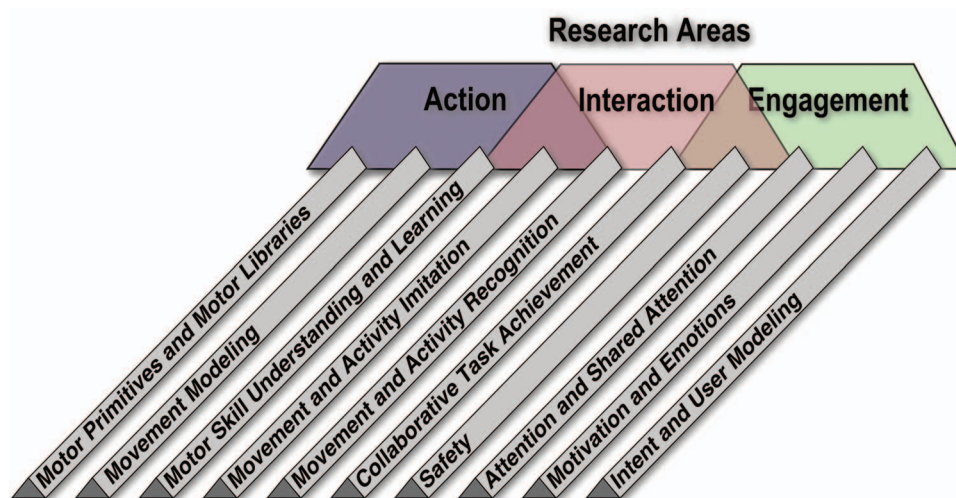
Research Areas

Action

Interaction

Engagement

Motor Primitives and Motor Libraries

Movement Modeling

Motor Skill Understanding and Learning

Movement and Activity Imitation

Movement and Activity Recognition

Collaborative Task Achievement

Safety

Attention and Shared Attention

Motivation and Emotions

Intent and User Modeling